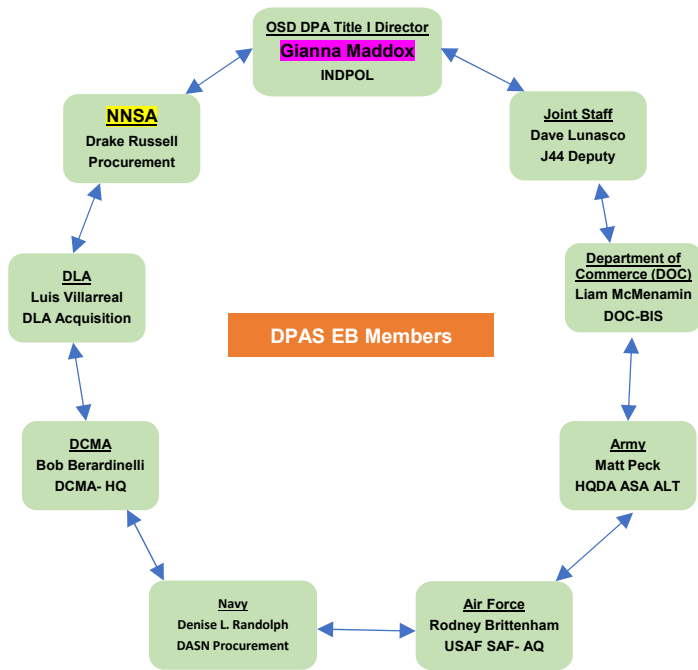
OSD DPA Title I Director
Gianna Maddox
INDPOL

Joint Staff
Dave Lunasco
J44 Deputy

Department of Commerce (DOC)
Liam McMenamin
DOC-BIS

Army
Matt Peck
HQDA ASA ALT

Air Force
Rodney Brittenham
USAF SAF- AQ

Navy
Denise L. Randolph
DASN Procurement

DCMA
Bob Berardinelli
DCMA- HQ

DLA
Luis Villarreal
DLA Acquisition

NNSA
Drake Russell
Procurement

DPAS EB Members